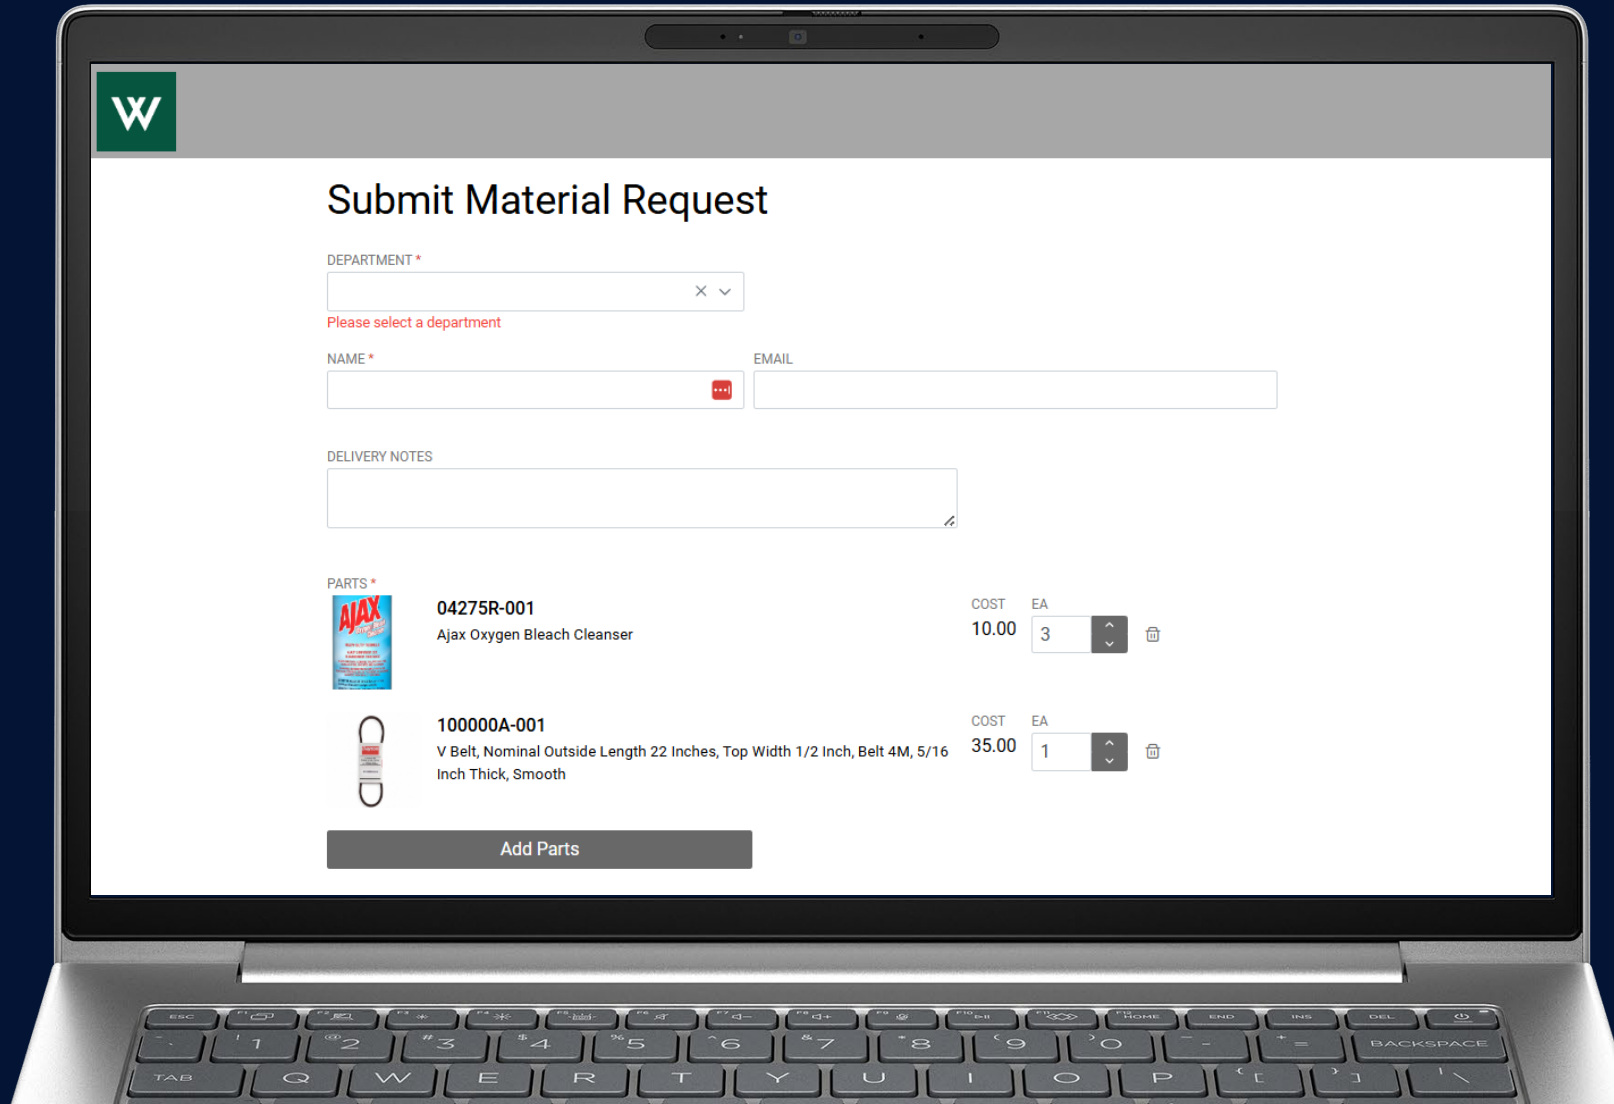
W

Submit Material Request

DEPARTMENT *

Please select a department

NAME *

EMAIL

DELIVERY NOTES

PARTS *

04275R-001
Ajax Oxygen Bleach Cleanser

COST 10.00

EA 3

100000A-001
V Belt, Nominal Outside Length 22 Inches, Top Width 1/2 Inch, Belt 4M, 5/16 Inch Thick, Smooth

COST 35.00

EA 1

Add Parts

ESC F1 F2 F3 F4 F5 F6 F7 F8 F9 F10 F11 F12 HOME END INS DEL
~ ` 1 @ 2 # 3 $ 4 % 5 ^ 6 & 7 * 8 ( 9 ) 0 _ - + = BACKSPACE
TAB Q W E R T Y U I O P { [ } ]